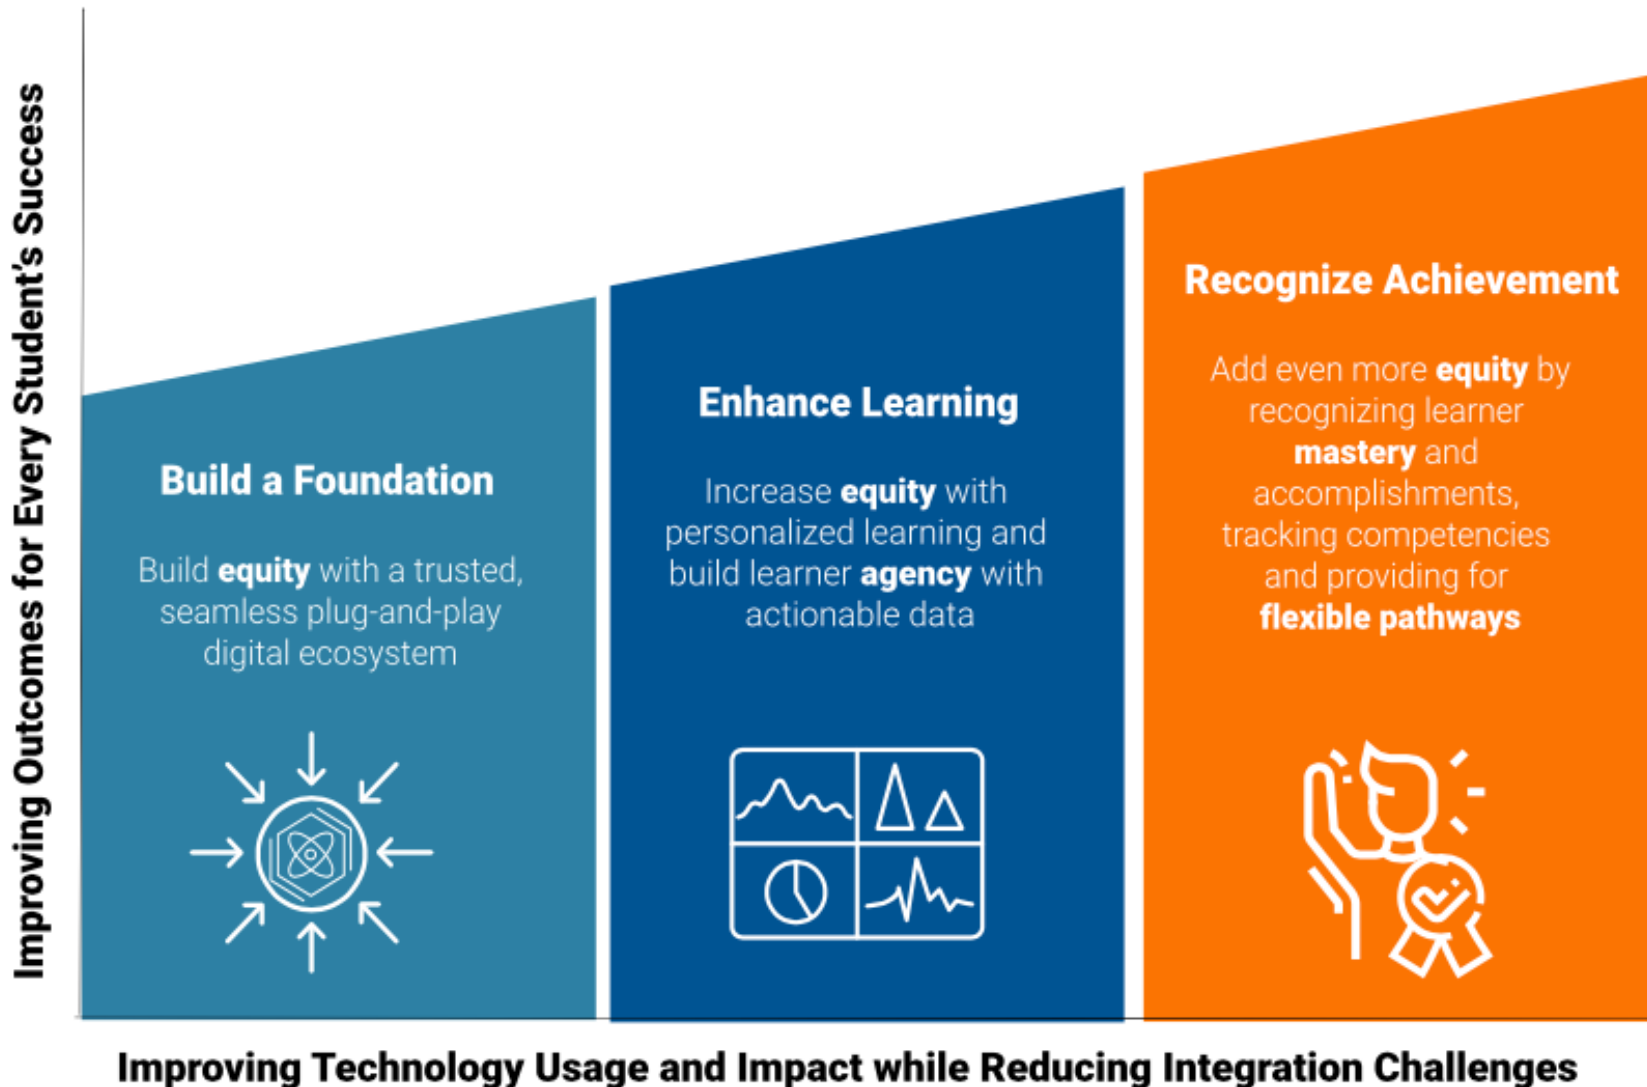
Improving Outcomes for Every Student's Success

Build a Foundation

Build equity with a trusted, seamless plug-and-play digital ecosystem

Enhance Learning

Increase equity with personalized learning and build learner agency with actionable data

Recognize Achievement

Add even more equity by recognizing learner mastery and accomplishments, tracking competencies and providing for flexible pathways

Improving Technology Usage and Impact while Reducing Integration Challenges